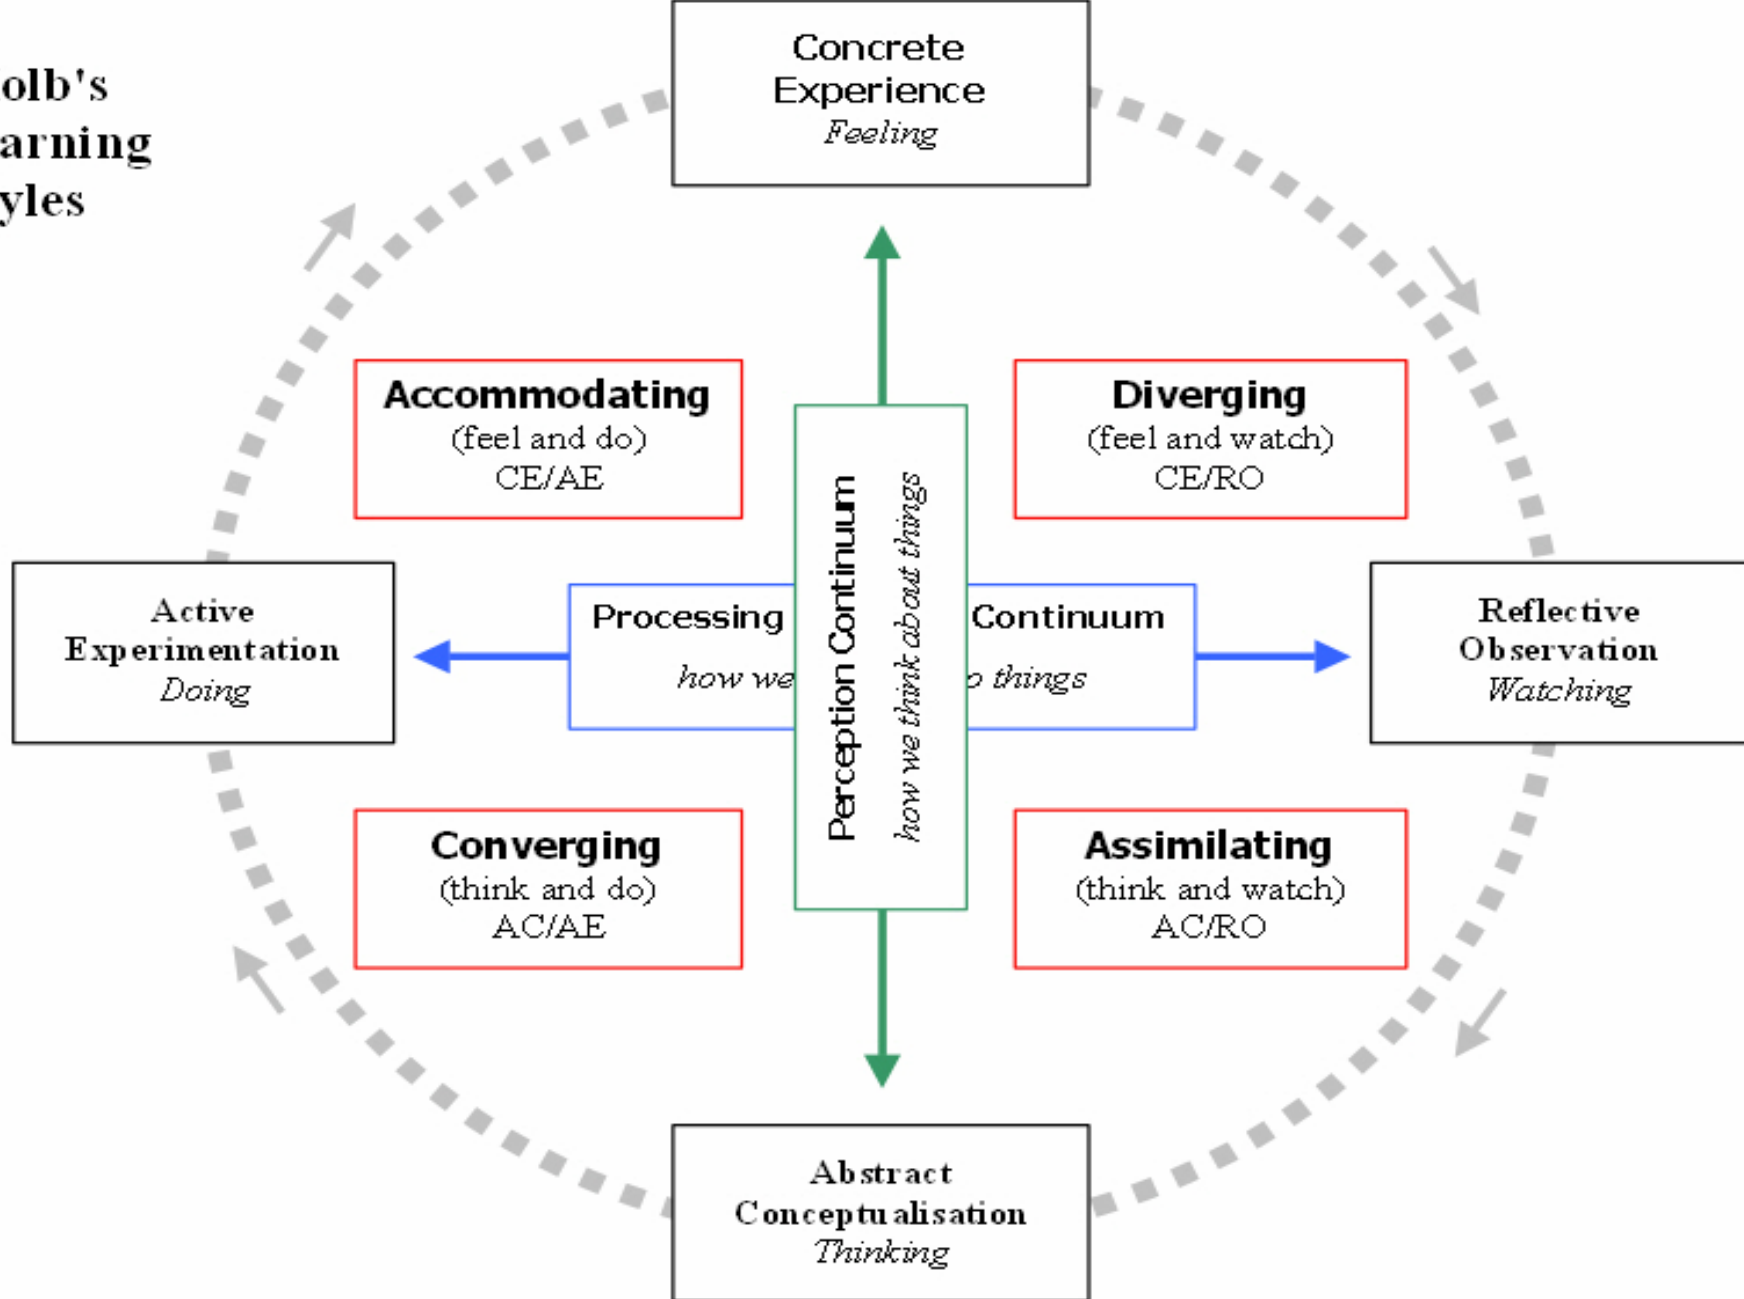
olb's
arning
yles

Concrete Experience
Feeling

Accommodating
(feel and do)
CE/AE

Diverging
(feel and watch)
CE/RO

Active Experimentation
Doing

Processing Continuum
how we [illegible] things

Perception Continuum
how we think about things

Reflective Observation
Watching

Converging
(think and do)
AC/AE

Assimilating
(think and watch)
AC/RO

Abstract Conceptualisation
Thinking